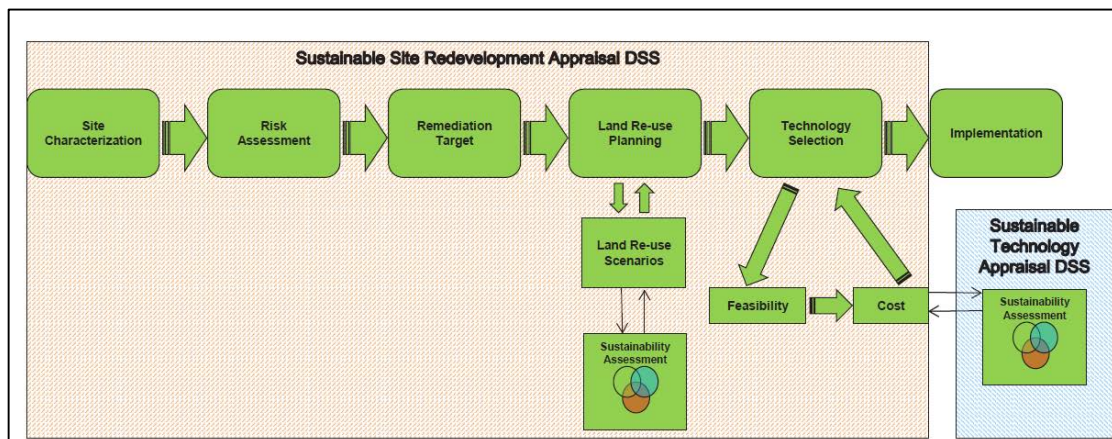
Sustainable Site Redevelopment Appraisal DSS

Site Characterization

Risk Assessment

Remediation Target

Land Re-use Planning

Technology Selection

Implementation

Land Re-use Scenarios

Sustainability Assessment

Feasibility

Cost

Sustainable Technology Appraisal DSS

Sustainability Assessment